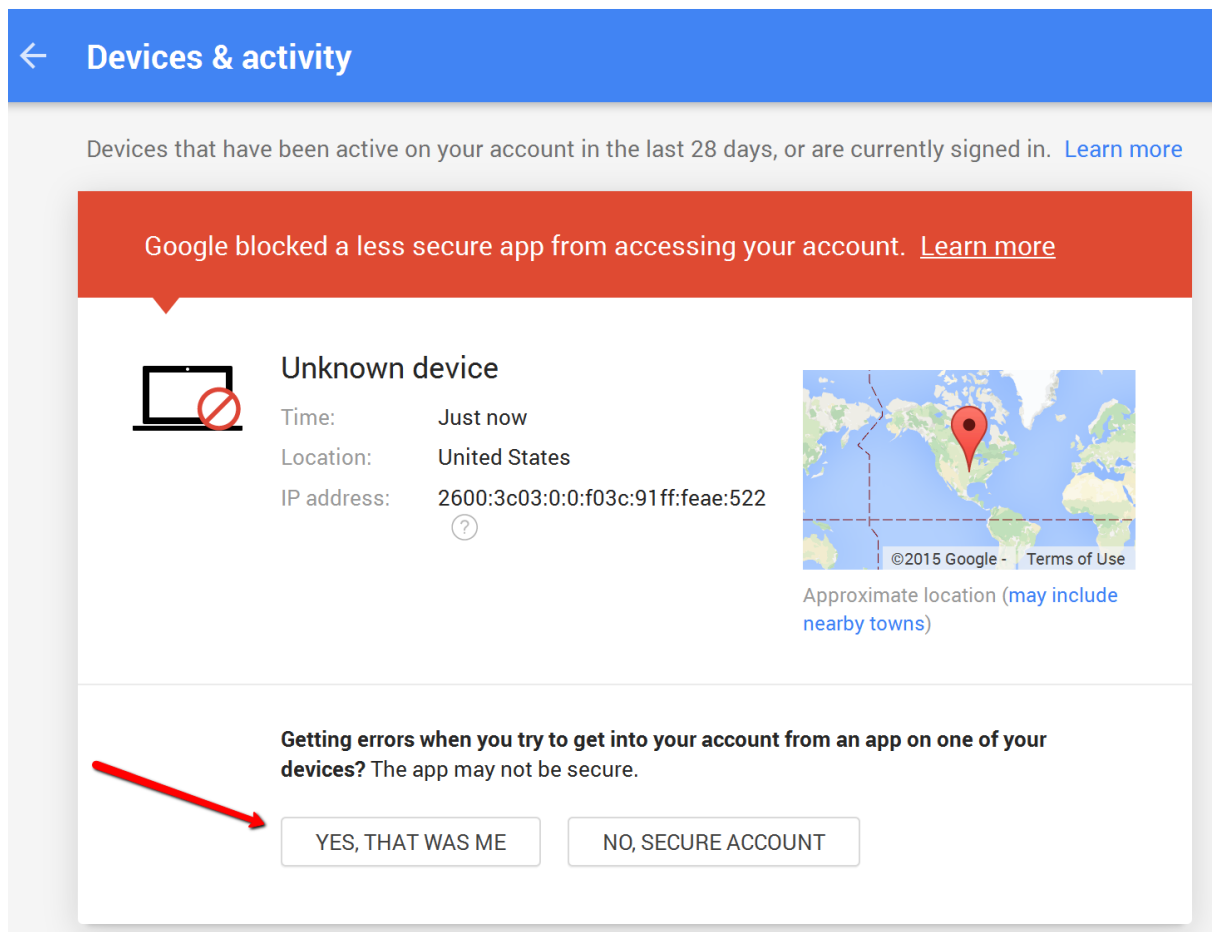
Devices & activity

Devices that have been active on your account in the last 28 days, or are currently signed in. Learn more

Google blocked a less secure app from accessing your account. Learn more

Unknown device

Time: Just now

Location: United States

IP address: 2600:3c03:0:0:f03c:91ff:feae:522

?

©2015 Google - Terms of Use

Approximate location (may include nearby towns)

**Getting errors when you try to get into your account from an app on one of your devices?** The app may not be secure.

YES, THAT WAS ME

NO, SECURE ACCOUNT